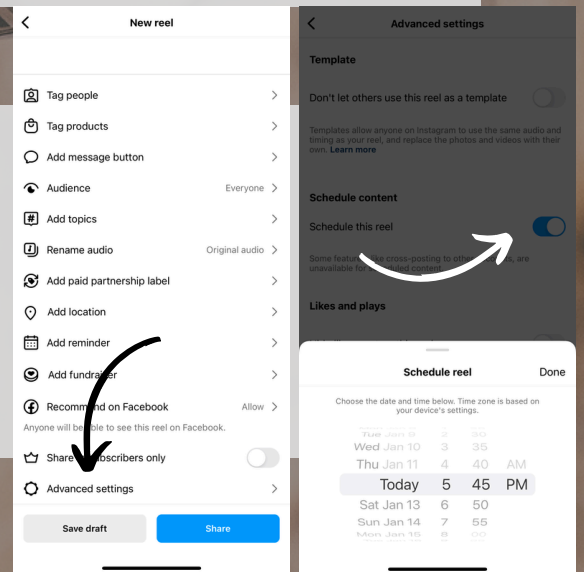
New reel

Tag people

Tag products

Add message button

Audience Everyone

Add topics

Rename audio Original audio

Add paid partnership label

Add location

Add reminder

Add fundra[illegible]

Recomm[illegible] on Facebook Allow

Anyone will b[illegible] to see this reel on Facebook.

Share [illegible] scribers only

Advanced settings

Save draft

Share

Advanced settings

Template

Don't let others use this reel as a template

Templates allow anyone on Instagram to use the same audio and timing as your reel, and replace the photos and videos with their own. Learn more

Schedule content

Schedule this reel

Some featu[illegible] cross-posting to other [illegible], are unavailable fo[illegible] content.

Likes and plays

Schedule reel

Done

Choose the date and time below. Time zone is based on your device's settings.

| Tue Jan 9 | 3 | 30 | |
|---|---|---|---|
| Wed Jan 10 | 3 | 35 | |
| Thu Jan 11 | 4 | 40 | AM |
| Today | 5 | 45 | PM |
| Sat Jan 13 | 6 | 50 | |
| Sun Jan 14 | 7 | 55 | |
| Mon Jan 15 | 8 | 00 | |